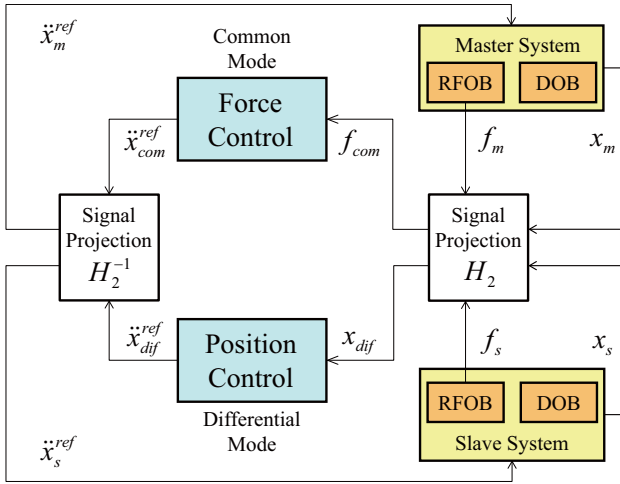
$\ddot{x}_m^{ref}$

Common Mode

Master System

RFOB

DOB

Force Control

$\ddot{x}_{com}^{ref}$

$f_{com}$

$f_m$

$x_m$

Signal Projection $H_2^{-1}$

Signal Projection $H_2$

$\ddot{x}_{dif}^{ref}$

Position Control

$x_{dif}$

$f_s$

$x_s$

Differential Mode

RFOB

DOB

$\ddot{x}_s^{ref}$

Slave System